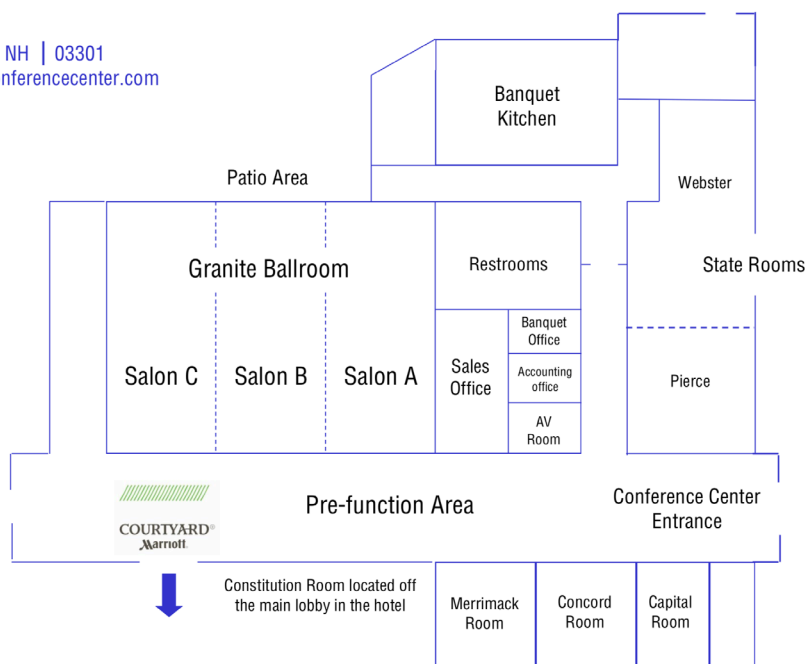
NH | 03301
nferencecenter.com

Banquet Kitchen

Patio Area

Webster

Granite Ballroom

Restrooms

State Rooms

Banquet Office

Salon C

Salon B

Salon A

Sales Office

Accounting office

Pierce

AV Room

Pre-function Area

Conference Center Entrance

COURTYARD® Marriott

Constitution Room located off the main lobby in the hotel

Merrimack Room

Concord Room

Capital Room